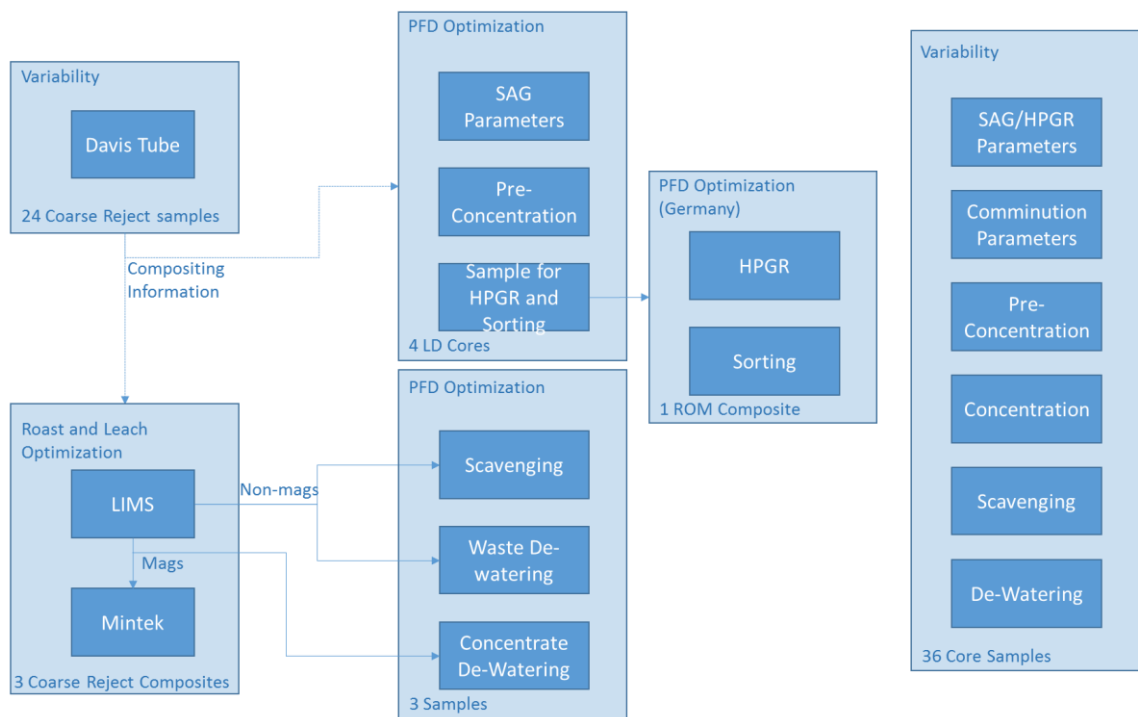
Variability

Davis Tube

24 Coarse Reject samples

Compositing Information

PFD Optimization

SAG Parameters

Pre-Concentration

Sample for HPGR and Sorting

4 LD Cores

PFD Optimization (Germany)

HPGR

Sorting

1 ROM Composite

Variability

SAG/HPGR Parameters

Comminution Parameters

Pre-Concentration

Concentration

Scavenging

De-Watering

36 Core Samples

Roast and Leach Optimization

LIMS

Non-mags

Mags

Mintek

3 Coarse Reject Composites

PFD Optimization

Scavenging

Waste De-watering

Concentrate De-Watering

3 Samples